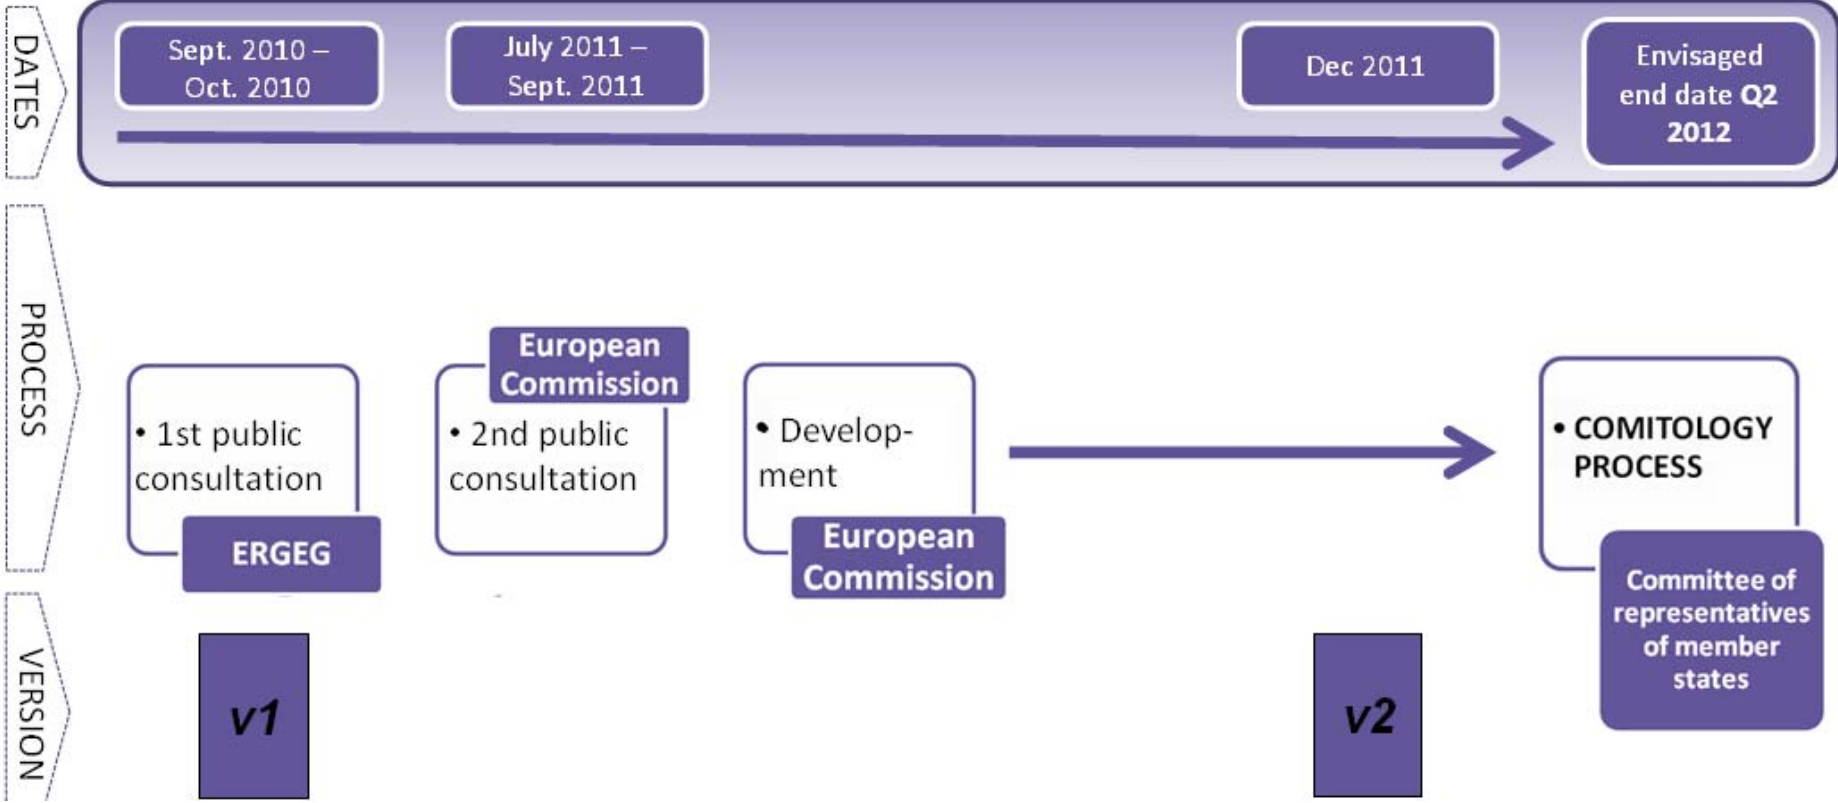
DATES

Sept. 2010 – Oct. 2010

July 2011 – Sept. 2011

Dec 2011

Envisaged end date Q2 2012

PROCESS

• 1st public consultation

ERGEG

European Commission

• 2nd public consultation

• Development

European Commission

• COMITOLOGY PROCESS

Committee of representatives of member states

VERSION

v1

v2